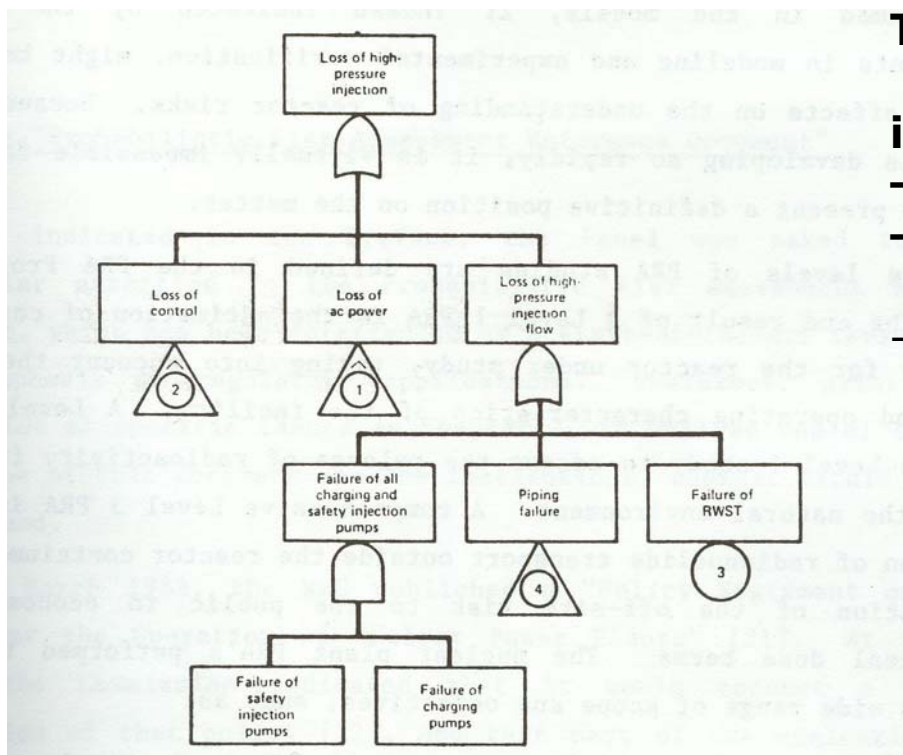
Loss of high-pressure injection

Loss of control

2

Loss of ac power

1

Loss of high-pressure injection flow

Failure of all charging and safety injection pumps

Piping failure

4

Failure of RWST

3

Failure of safety injection pumps

Failure of charging pumps